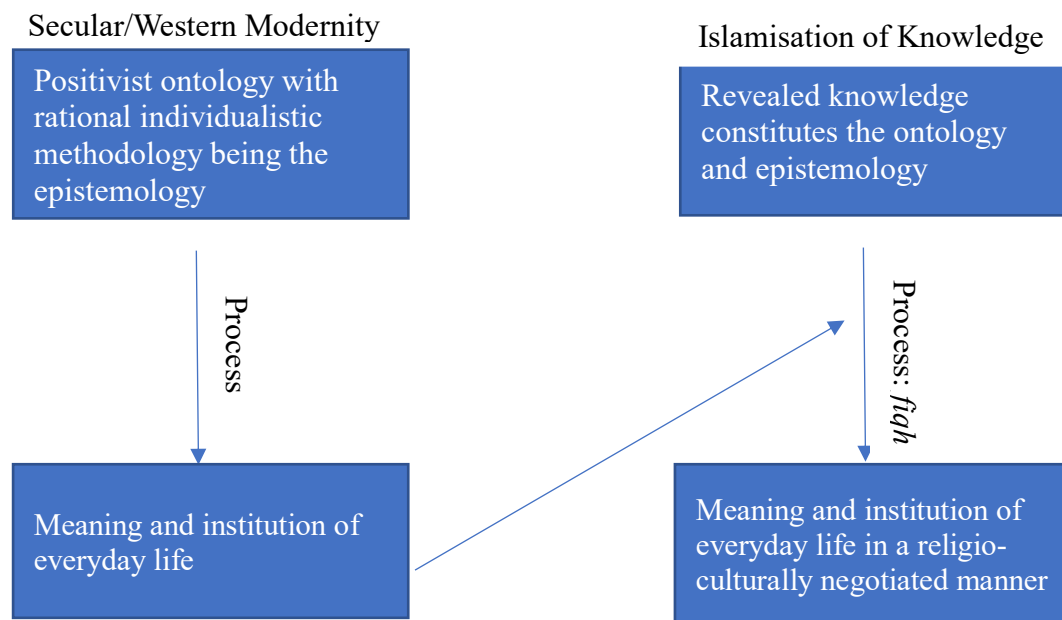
Secular/Western Modernity

Positivist ontology with rational individualistic methodology being the epistemology

Process

Meaning and institution of everyday life

Islamisation of Knowledge

Revealed knowledge constitutes the ontology and epistemology

Process: *fiqh*

Meaning and institution of everyday life in a religio-culturally negotiated manner